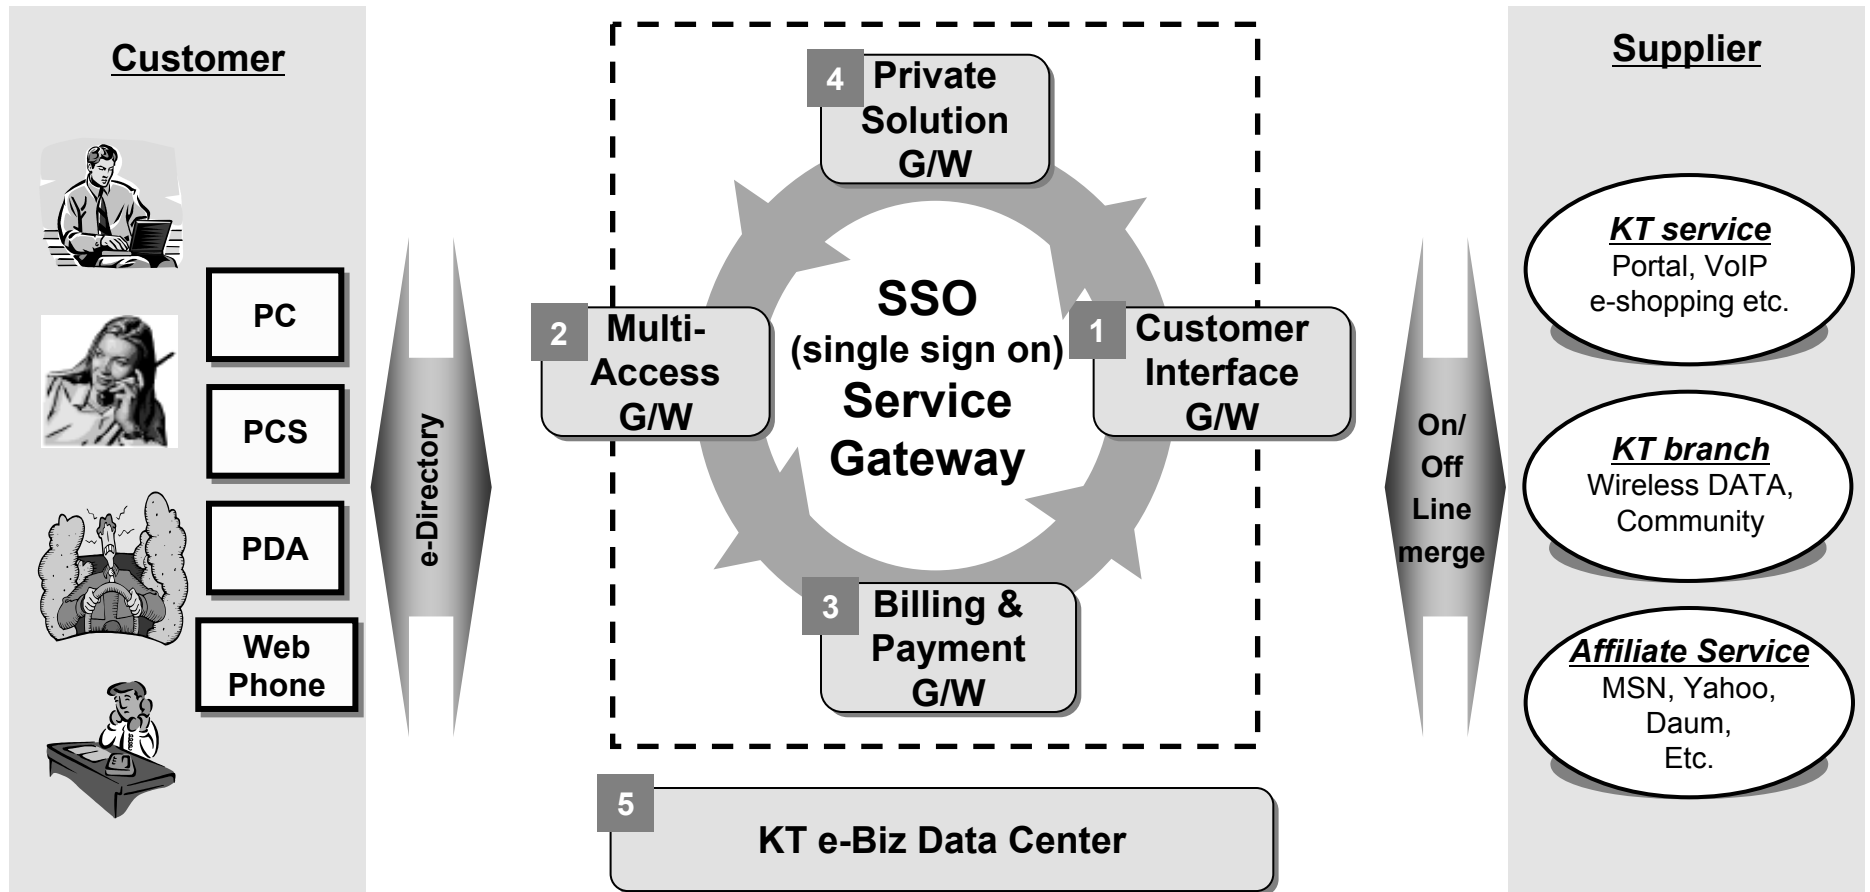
Customer

PC

PCS

PDA

Web Phone

e-Directory

4 Private Solution G/W

2 Multi-Access G/W

SSO (single sign on) Service Gateway

1 Customer Interface G/W

3 Billing & Payment G/W

5 KT e-Biz Data Center

On/ Off Line merge

Supplier

KT service
Portal, VoIP e-shopping etc.

KT branch
Wireless DATA, Community

Affiliate Service
MSN, Yahoo, Daum, Etc.